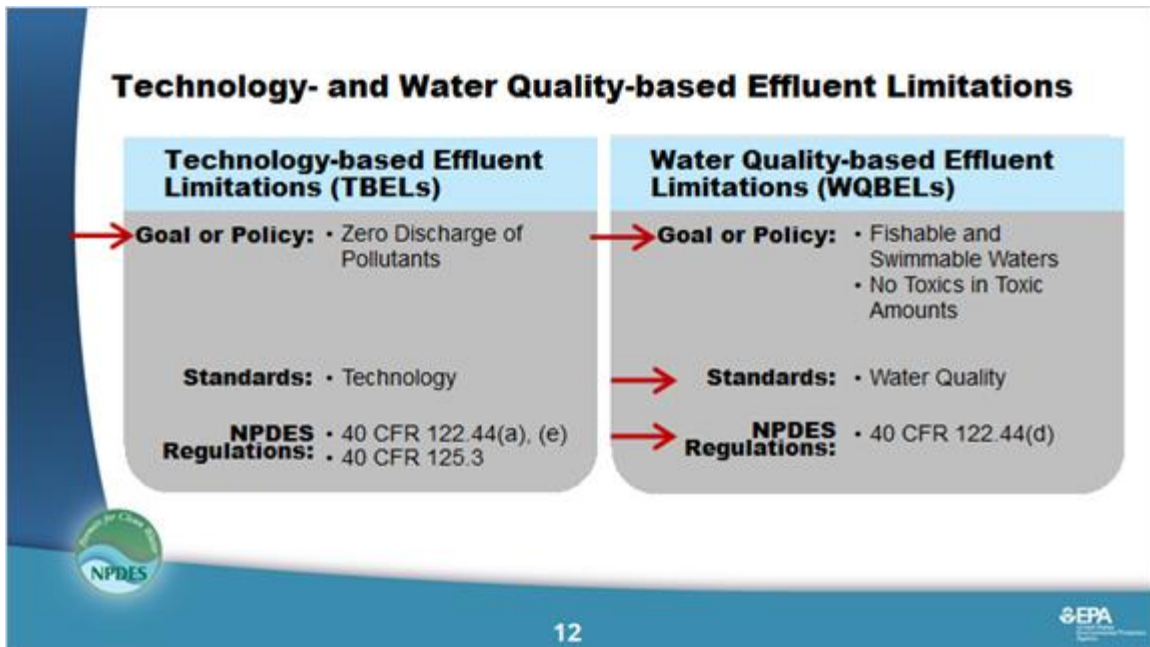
Technology- and Water Quality-based Effluent Limitations

Technology-based Effluent Limitations (TBELs)

Goal or Policy: • Zero Discharge of Pollutants

Standards: • Technology

NPDES Regulations: • 40 CFR 122.44(a), (e)
• 40 CFR 125.3

Water Quality-based Effluent Limitations (WQBELs)

Goal or Policy: • Fishable and Swimmable Waters
• No Toxics in Toxic Amounts

Standards: • Water Quality

NPDES Regulations: • 40 CFR 122.44(d)

Permits for Clean Water
NPDES

12

EPA
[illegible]